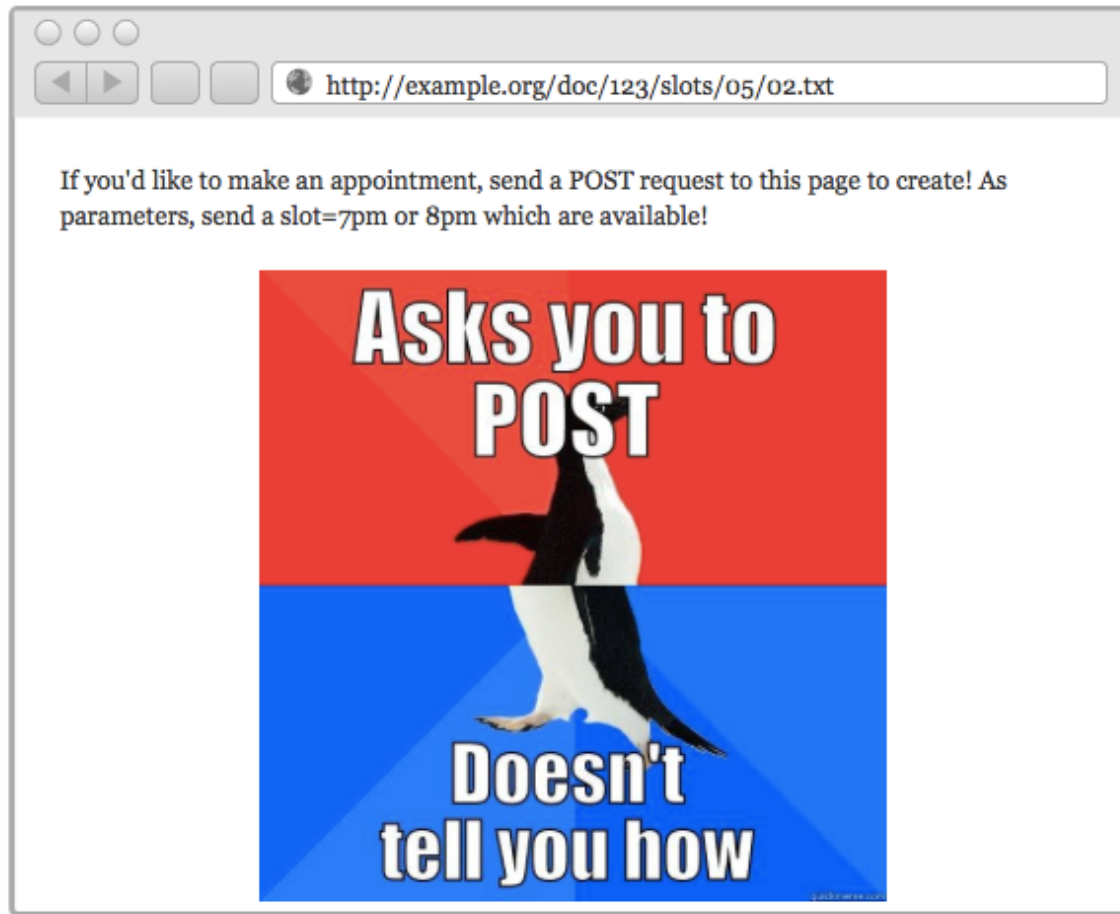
http://example.org/doc/123/slots/05/02.txt

If you'd like to make an appointment, send a POST request to this page to create! As parameters, send a slot=7pm or 8pm which are available!

Asks you to POST

Doesn't tell you how

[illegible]